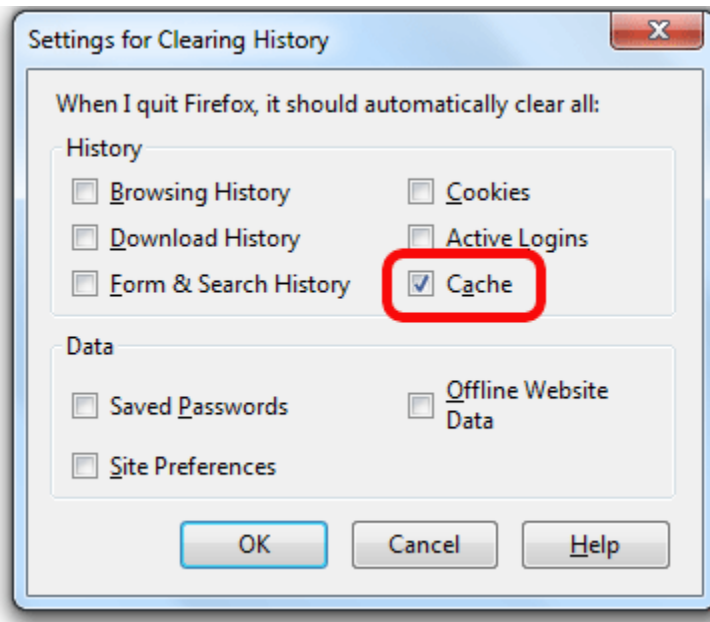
Settings for Clearing History

When I quit Firefox, it should automatically clear all:

History

Browsing History

Cookies

Download History

Active Logins

Form & Search History

Cache

Data

Saved Passwords

Offline Website Data

Site Preferences

OK

Cancel

Help